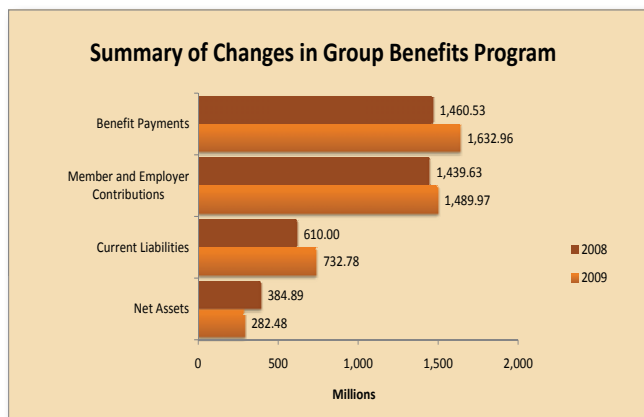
Summary of Changes in Group Benefits Program

Benefit Payments
1,460.53
1,632.96

Member and Employer Contributions
1,439.63
1,489.97

Current Liabilities
610.00
732.78

Net Assets
384.89
282.48

2008
2009

0
500
1,000
1,500
2,000

Millions